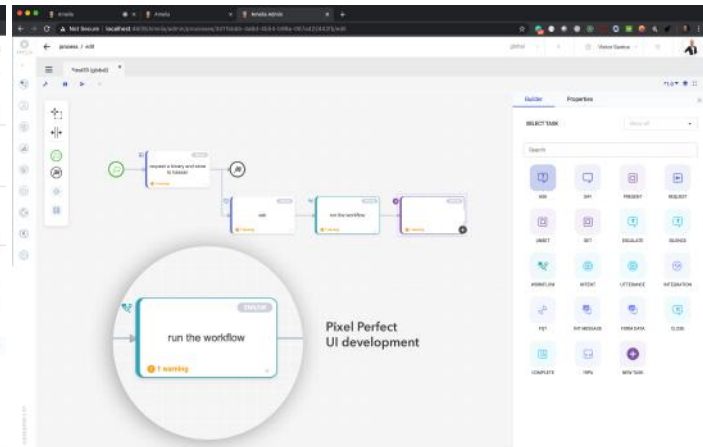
Amelia
Amelia
Amelia Admin
Not Secure | localhost
process / edit
Test33 (global)
Builder
Properties
SELECT TASK
Search
ASK
SAY
PRESENT
REQUEST
UNSET
SET
ESCALATE
SILENCE
WORKFLOW
INTENT
UTTERANCE
INTEGRATION
PUT
BPN MESSAGE
FORM DATA
CLOSE
COMPLETE
TIPS
NEW TASK
request a binary and store to holder
1 warning
ask
run the workflow
run the workflow
1 warning
Pixel Perfect
UI development